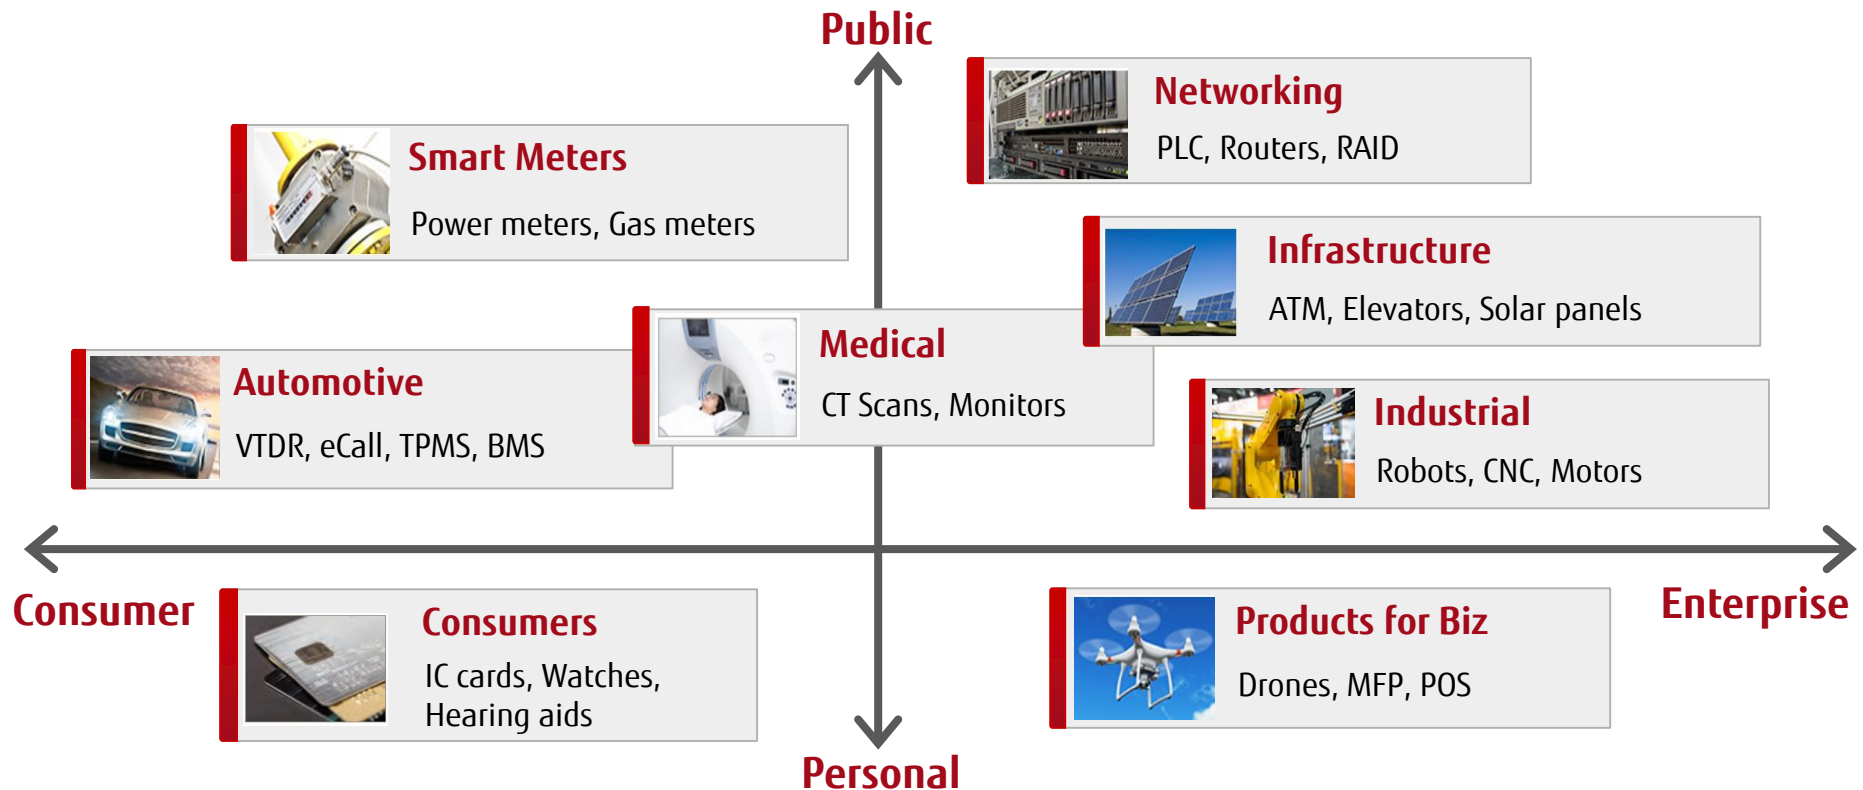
Public

Networking
PLC, Routers, RAID

Smart Meters
Power meters, Gas meters

Infrastructure
ATM, Elevators, Solar panels

Medical
CT Scans, Monitors

Automotive
VTDR, eCall, TPMS, BMS

Industrial
Robots, CNC, Motors

Consumer

Enterprise

Consumers
IC cards, Watches, Hearing aids

Products for Biz
Drones, MFP, POS

Personal